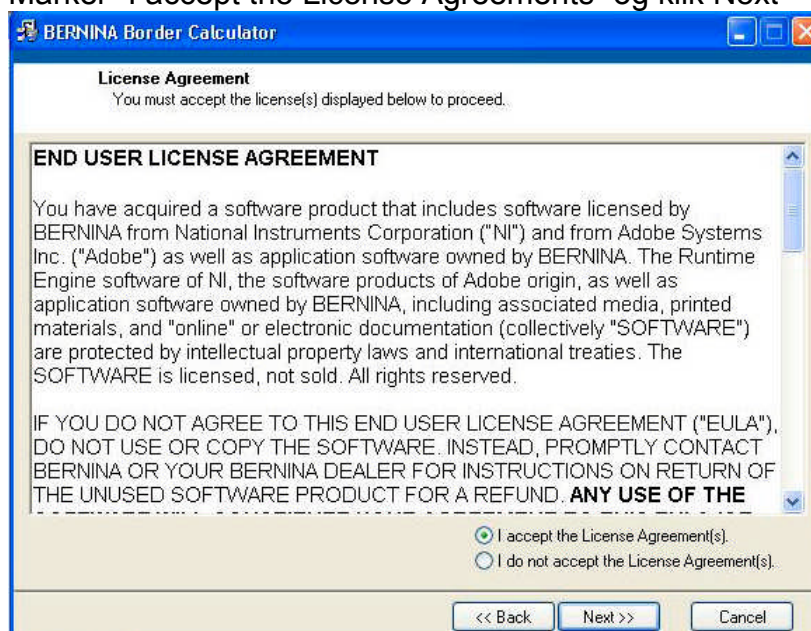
Marker "I accept the License Agreements" og klik Next

BERNINA Border Calculator

License Agreement
You must accept the license(s) displayed below to proceed.

END USER LICENSE AGREEMENT

You have acquired a software product that includes software licensed by BERNINA from National Instruments Corporation ("NI") and from Adobe Systems Inc. ("Adobe") as well as application software owned by BERNINA. The Runtime Engine software of NI, the software products of Adobe origin, as well as application software owned by BERNINA, including associated media, printed materials, and "online" or electronic documentation (collectively "SOFTWARE") are protected by intellectual property laws and international treaties. The SOFTWARE is licensed, not sold. All rights reserved.

IF YOU DO NOT AGREE TO THIS END USER LICENSE AGREEMENT ("EULA"), DO NOT USE OR COPY THE SOFTWARE. INSTEAD, PROMPTLY CONTACT BERNINA OR YOUR BERNINA DEALER FOR INSTRUCTIONS ON RETURN OF THE UNUSED SOFTWARE PRODUCT FOR A REFUND. ANY USE OF THE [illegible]

I accept the License Agreement(s).
I do not accept the License Agreement(s).

<< Back Next >> Cancel